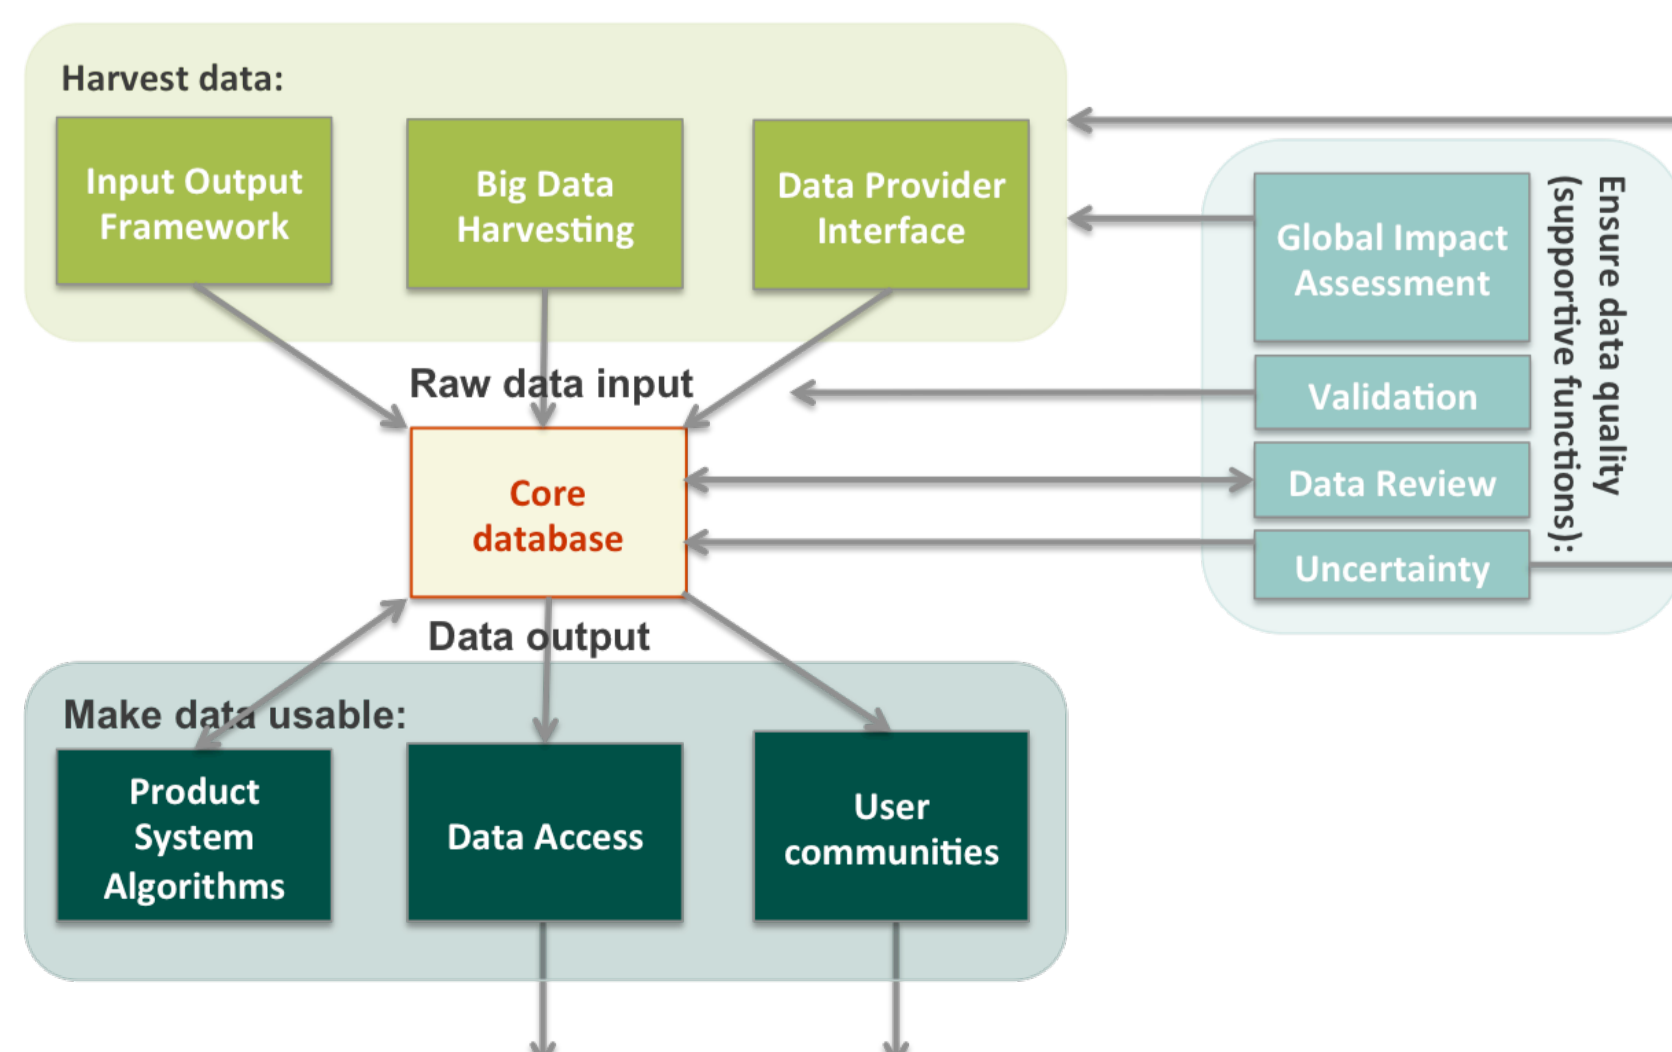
Harvest data:

Input Output Framework

Big Data Harvesting

Data Provider Interface

Raw data input

Core database

Global Impact Assessment

Validation

Data Review

Uncertainty

Ensure data quality (supportive functions):

Data output

Make data usable:

Product System Algorithms

Data Access

User communities